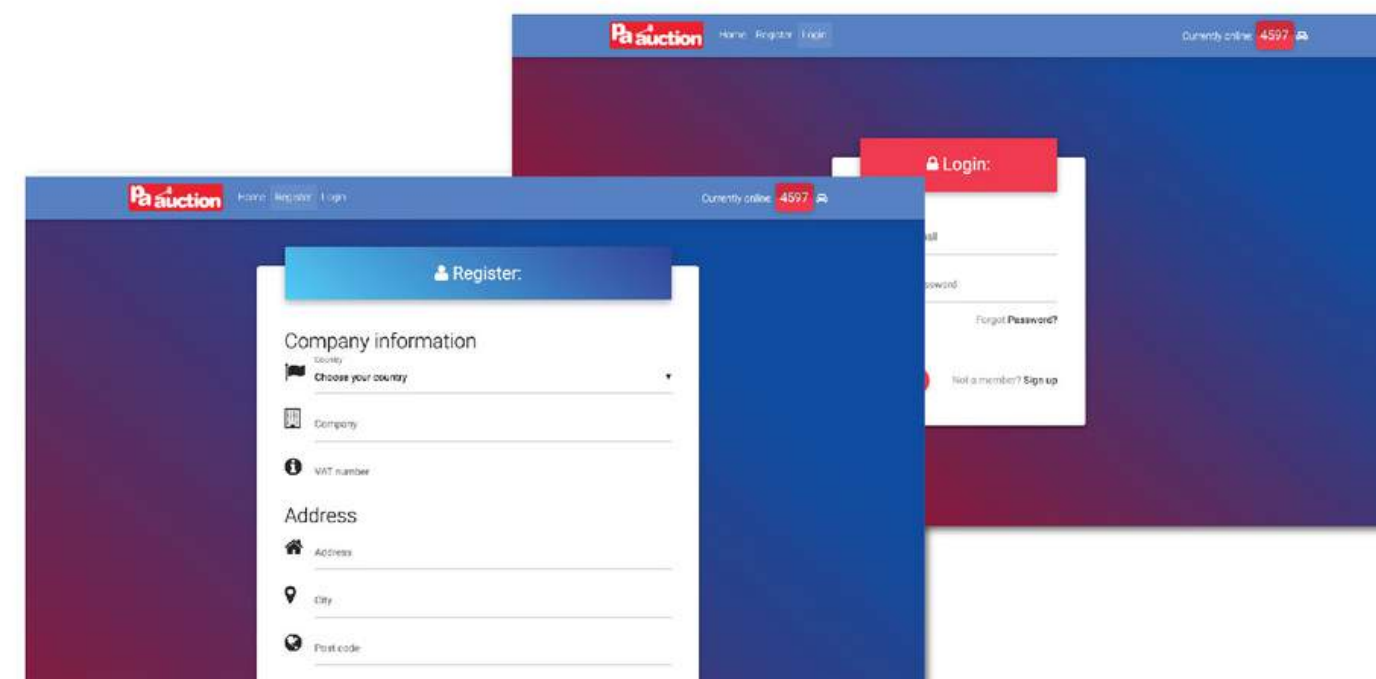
Pa auction Home Register Login

Currently online 4597

Login:

ail

ssword

Forgot Password?

Not a member? Sign up

Pa auction Home Register Login

Currently online 4597

Register:

Company information

Country
Choose your country

Company

VAT number

Address

Address

City

Post code